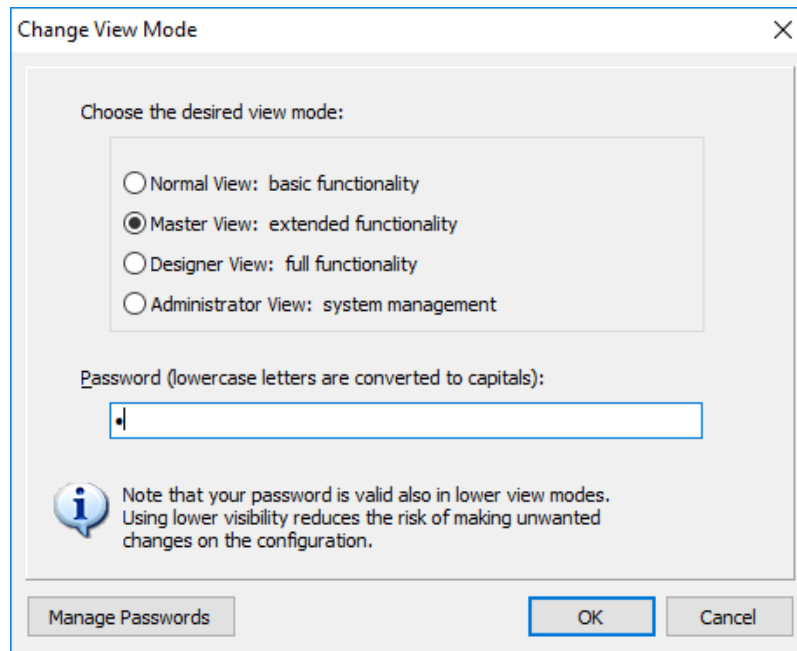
Change View Mode

Choose the desired view mode:

Normal View: basic functionality
Master View: extended functionality
Designer View: full functionality
Administrator View: system management

Password (lowercase letters are converted to capitals):

•

Note that your password is valid also in lower view modes. Using lower visibility reduces the risk of making unwanted changes on the configuration.

Manage Passwords
OK
Cancel